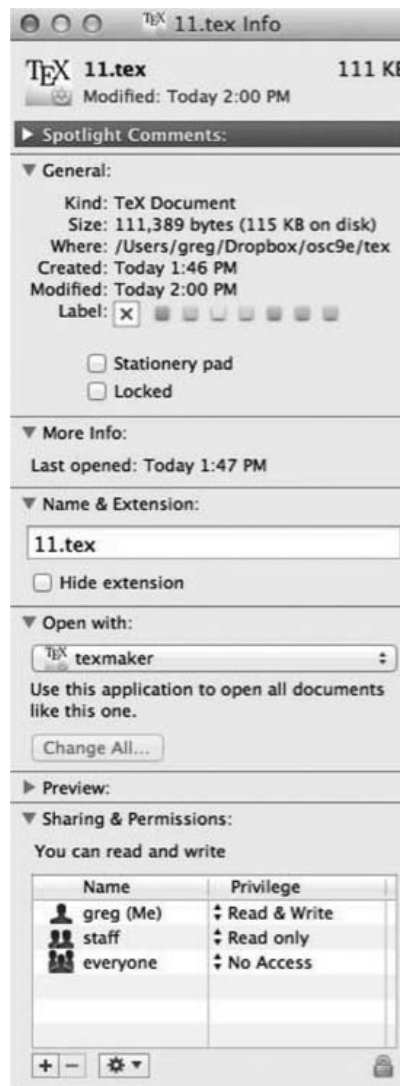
11.tex Info

TEX 11.tex 111 KB
Modified: Today 2:00 PM

Spotlight Comments:

General:

Kind: TeX Document
Size: 111,389 bytes (115 KB on disk)
Where: /Users/greg/Dropbox/osc9e/tex
Created: Today 1:46 PM
Modified: Today 2:00 PM
Label: X

Stationery pad
Locked

More Info:

Last opened: Today 1:47 PM

Name & Extension:

11.tex

Hide extension

Open with:

texmaker

Use this application to open all documents like this one.

Change All...

Preview:

Sharing & Permissions:

You can read and write

| Name | Privilege |
|---|---|
| greg (Me) | Read & Write |
| staff | Read only |
| everyone | No Access |

+ −